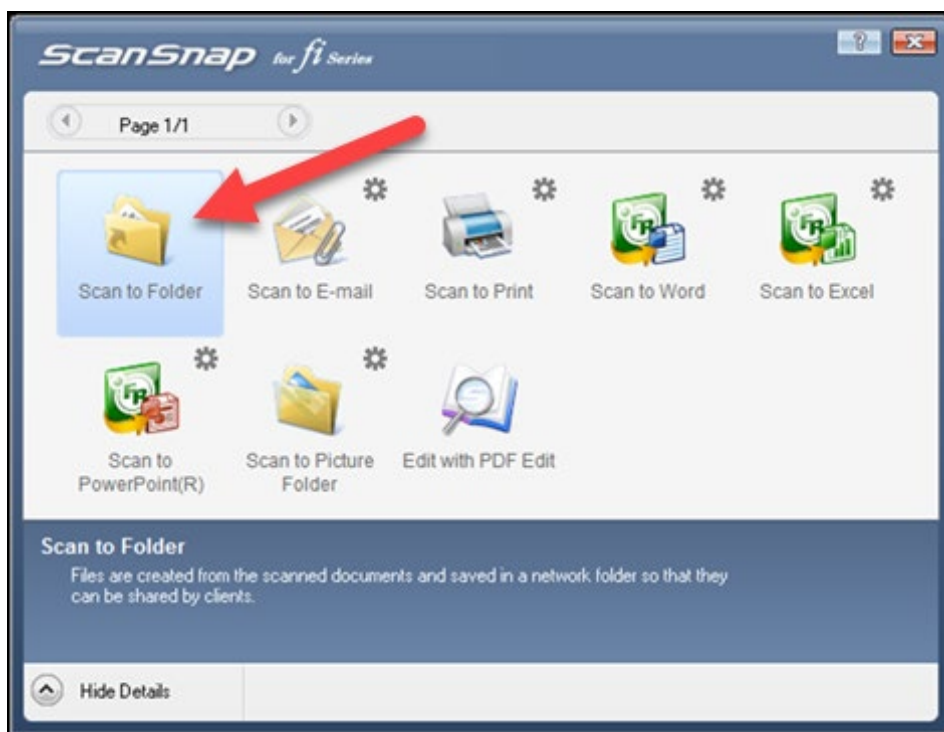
ScanSnap for fi Series

?

Page 1/1

Scan to Folder

Scan to E-mail

Scan to Print

Scan to Word

Scan to Excel

Scan to PowerPoint(R)

Scan to Picture Folder

Edit with PDF Edit

Scan to Folder

Files are created from the scanned documents and saved in a network folder so that they can be shared by clients.

Hide Details